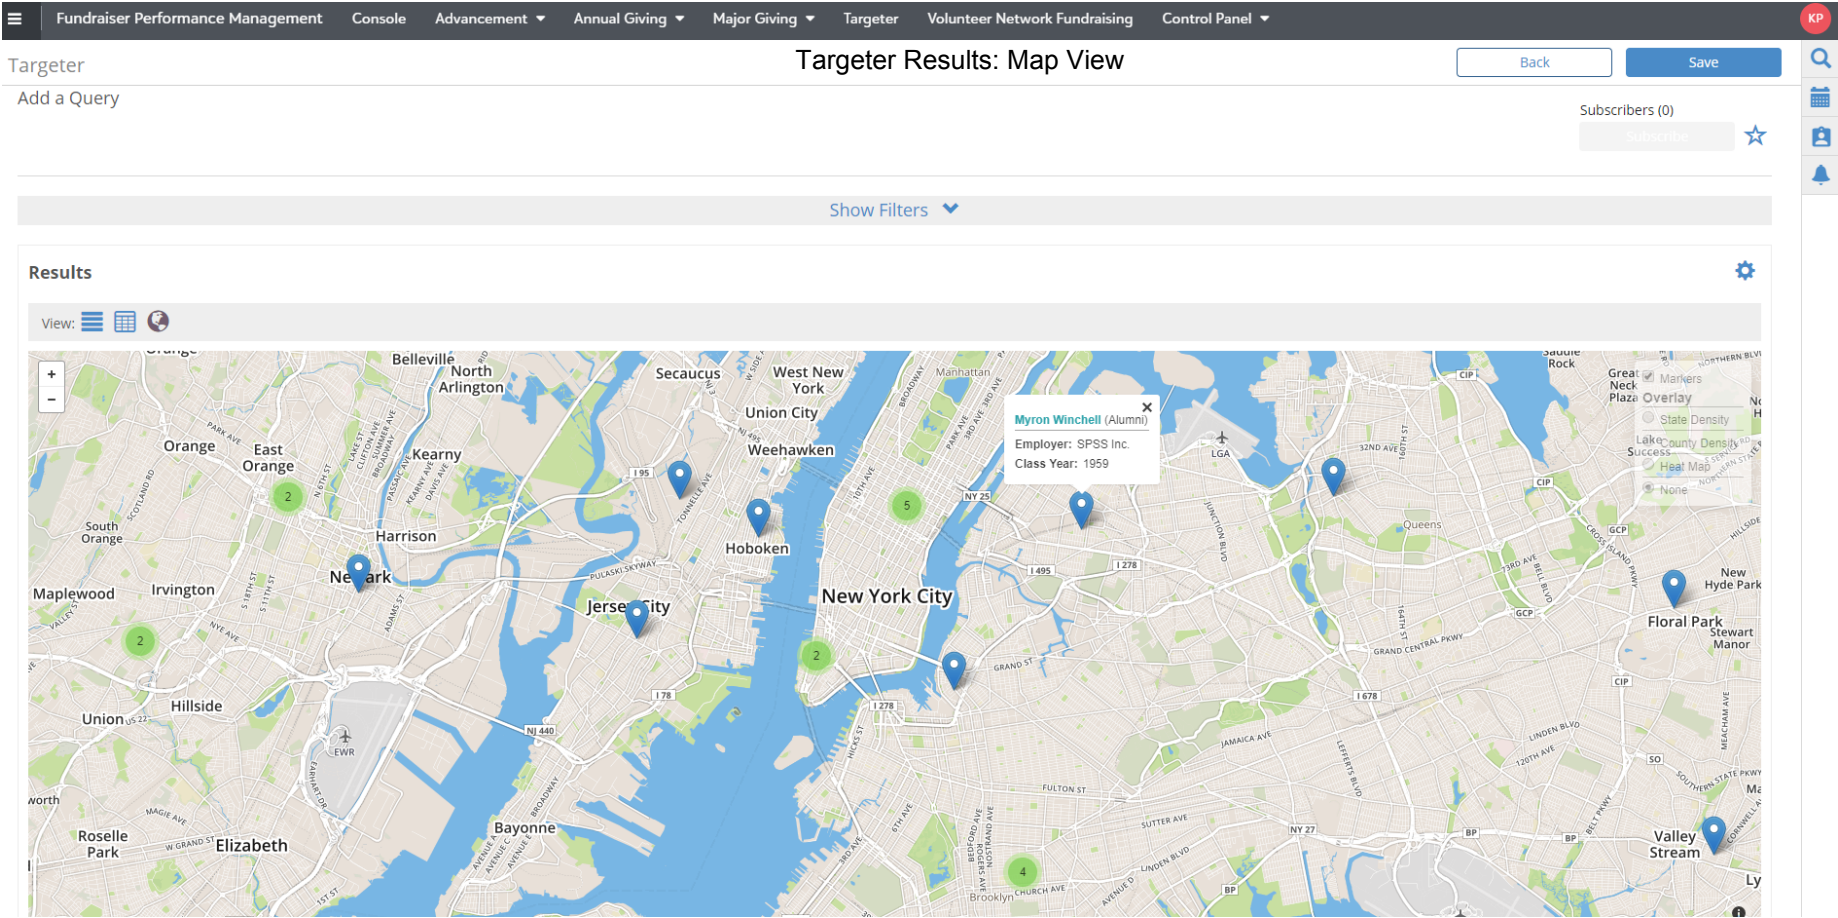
Fundraiser Performance Management Console Advancement Annual Giving Major Giving Targeter Volunteer Network Fundraising Control Panel KP

Targeter

Targeter Results: Map View

Back Save

Add a Query

Subscribers (0)

Subscribe

Show Filters

Results

View:

+
−

Markers
Overlay
State Density
County Density
Heat Map
None

Myron Winchell (Alumni)
Employer: SPSS Inc.
Class Year: 1959

Belleville North Arlington Secaucus West New York Union City Weehawken Manhattan Orange East Orange Kearny Harrison South Orange Hoboken Newark Jersey City New York City Maplewood Irvington Hillside Union Roselle Park Elizabeth Bayonne Queens LGA EWR Floral Park New Hyde Park Stewart Manor Valley Stream Great Neck Plaza Lake Success Brooklyn

2 5 2 2 4